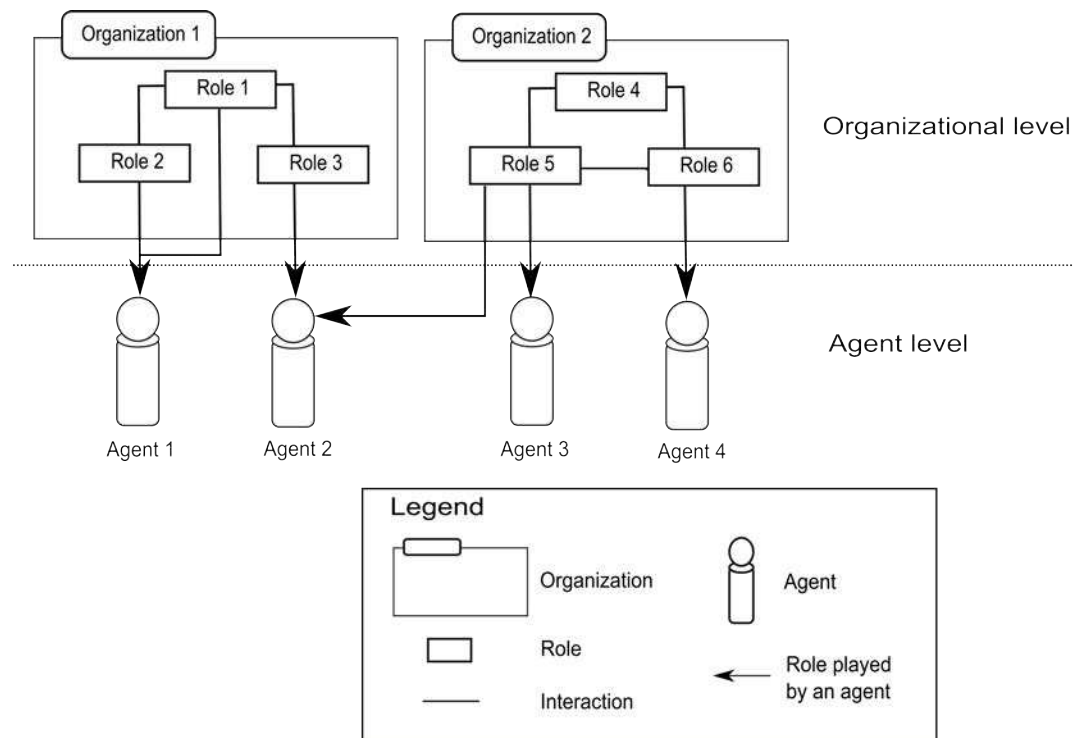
Organization 1

Role 1

Role 2

Role 3

Organization 2

Role 4

Role 5

Role 6

Organizational level

Agent level

Agent 1

Agent 2

Agent 3

Agent 4

Legend

Organization

Agent

Role

Interaction

Role played by an agent